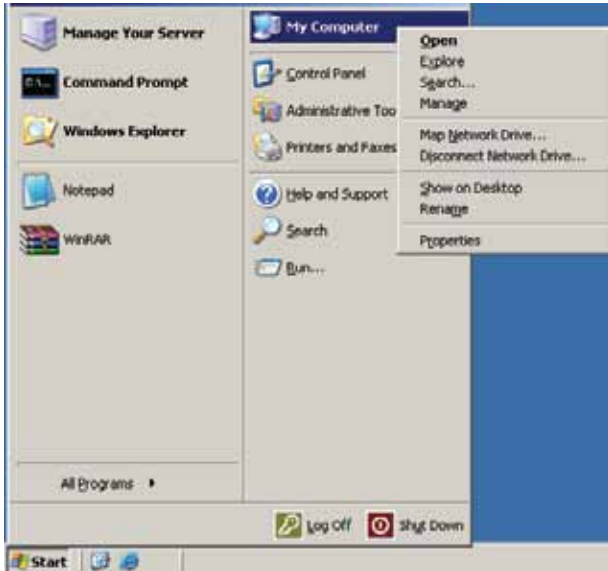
Manage Your Server

Command Prompt

Windows Explorer

Notepad

WinRAR

All Programs

My Computer

Control Panel

Administrative Too

Printers and Faxes

Help and Support

Search

Run...

Open
Explore
Search...
Manage

Map Network Drive...
Disconnect Network Drive...

Show on Desktop
Rename

Properties

Log Off

Shut Down

Start